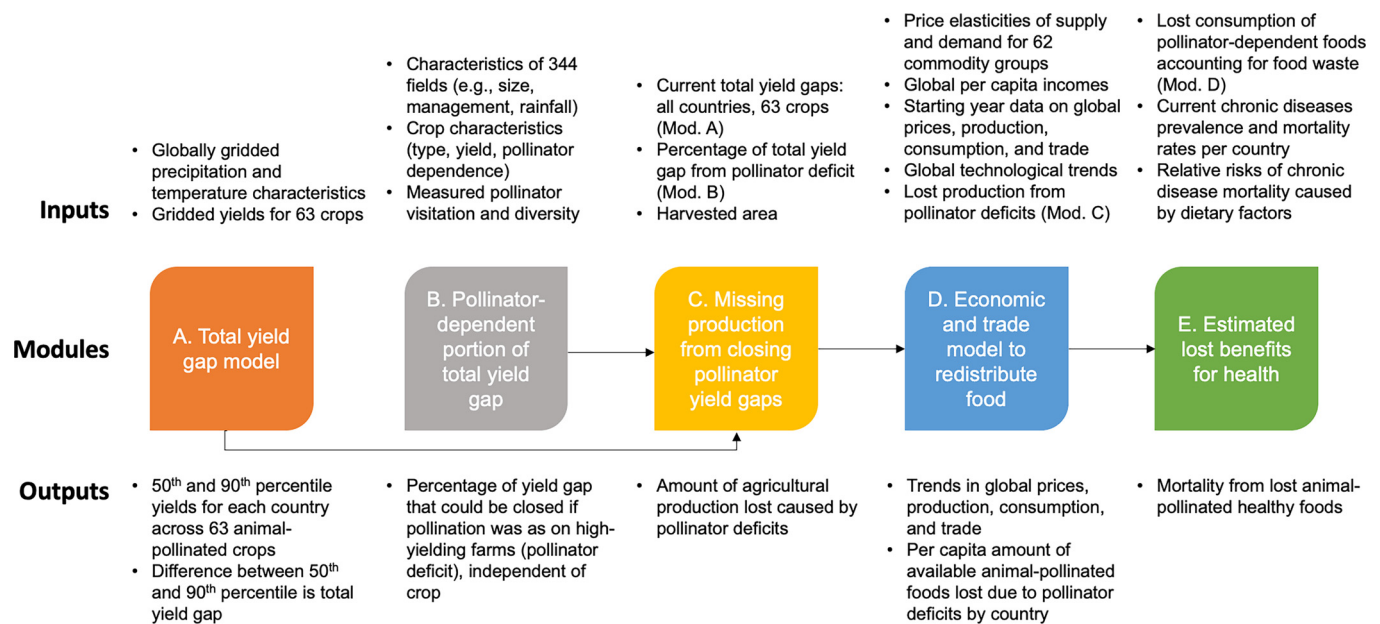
Inputs

- Globally gridded precipitation and temperature characteristics
- Gridded yields for 63 crops

- Characteristics of 344 fields (e.g., size, management, rainfall)
- Crop characteristics (type, yield, pollinator dependence)
- Measured pollinator visitation and diversity

- Current total yield gaps: all countries, 63 crops (Mod. A)
- Percentage of total yield gap from pollinator deficit (Mod. B)
- Harvested area

- Price elasticities of supply and demand for 62 commodity groups
- Global per capita incomes
- Starting year data on global prices, production, consumption, and trade
- Global technological trends
- Lost production from pollinator deficits (Mod. C)

- Lost consumption of pollinator-dependent foods accounting for food waste (Mod. D)
- Current chronic diseases prevalence and mortality rates per country
- Relative risks of chronic disease mortality caused by dietary factors

Modules

A. Total yield gap model

B. Pollinator-dependent portion of total yield gap

C. Missing production from closing pollinator yield gaps

D. Economic and trade model to redistribute food

E. Estimated lost benefits for health

Outputs

- 50$^{th}$ and 90$^{th}$ percentile yields for each country across 63 animal-pollinated crops
- Difference between 50$^{th}$ and 90$^{th}$ percentile is total yield gap

- Percentage of yield gap that could be closed if pollination was as on high-yielding farms (pollinator deficit), independent of crop

- Amount of agricultural production lost caused by pollinator deficits

- Trends in global prices, production, consumption, and trade
- Per capita amount of available animal-pollinated foods lost due to pollinator deficits by country

- Mortality from lost animal-pollinated healthy foods